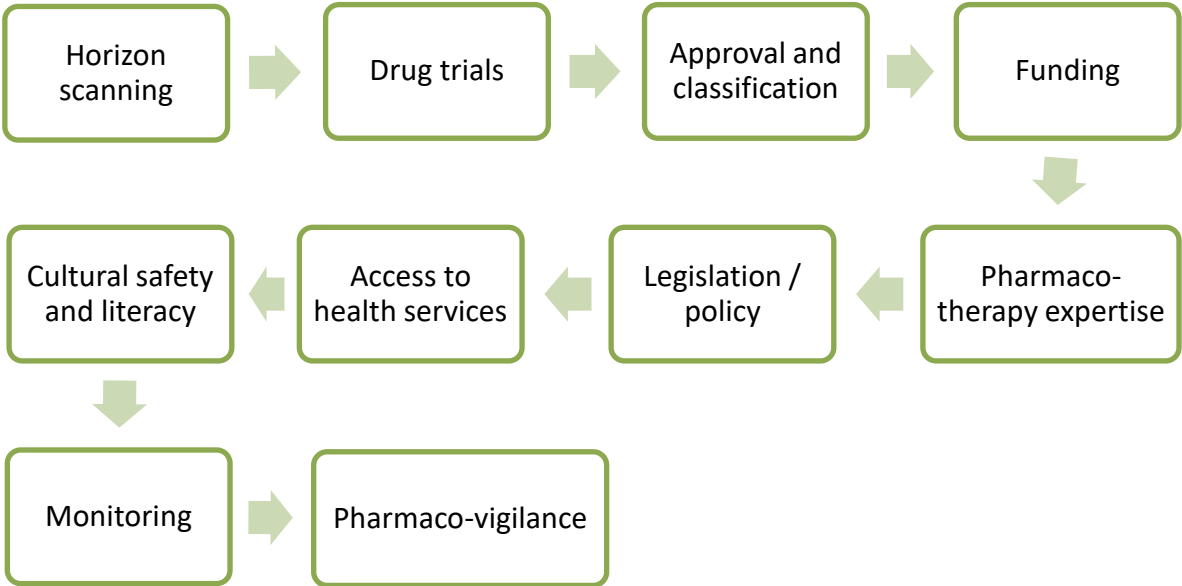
Horizon scanning

Drug trials

Approval and classification

Funding

Pharmaco-therapy expertise

Legislation / policy

Access to health services

Cultural safety and literacy

Monitoring

Pharmaco-vigilance